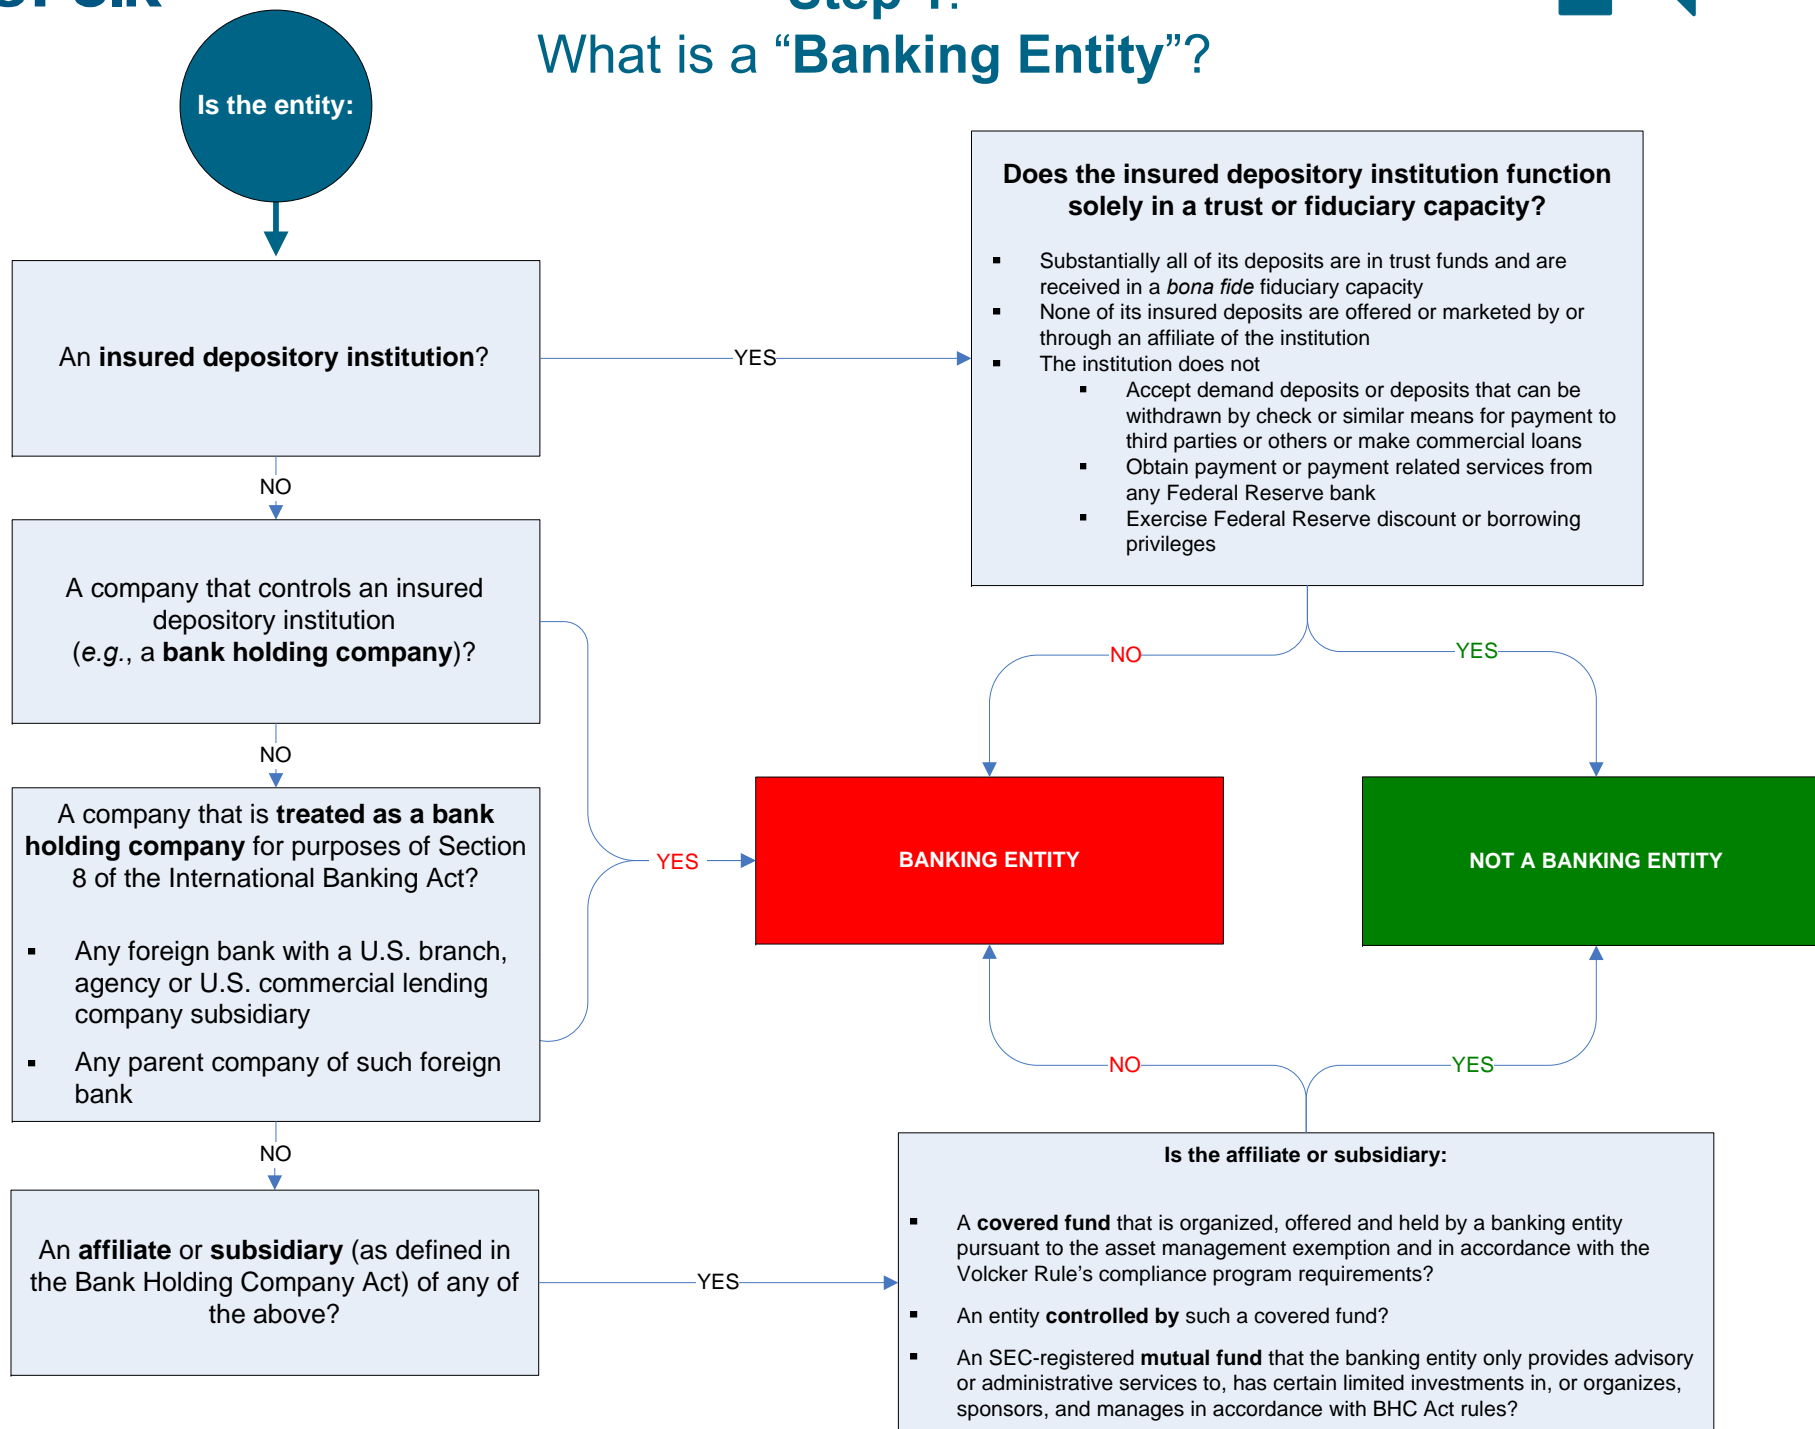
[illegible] Step 1: What is a “**Banking Entity**”?

Is the entity:

An **insured depository institution**?

YES

Does the insured depository institution function solely in a trust or fiduciary capacity?

- Substantially all of its deposits are in trust funds and are received in a *bona fide* fiduciary capacity
- None of its insured deposits are offered or marketed by or through an affiliate of the institution
- The institution does not
  - Accept demand deposits or deposits that can be withdrawn by check or similar means for payment to third parties or others or make commercial loans
  - Obtain payment or payment related services from any Federal Reserve bank
  - Exercise Federal Reserve discount or borrowing privileges

NO

A company that controls an insured depository institution (*e.g.*, a **bank holding company**)?

NO

YES

NO

A company that is **treated as a bank holding company** for purposes of Section 8 of the International Banking Act?

- Any foreign bank with a U.S. branch, agency or U.S. commercial lending company subsidiary
- Any parent company of such foreign bank

YES

BANKING ENTITY

NOT A BANKING ENTITY

NO

NO

YES

NO

An **affiliate** or **subsidiary** (as defined in the Bank Holding Company Act) of any of the above?

YES

Is the affiliate or subsidiary:

- A **covered fund** that is organized, offered and held by a banking entity pursuant to the asset management exemption and in accordance with the Volcker Rule’s compliance program requirements?
- An entity **controlled by** such a covered fund?
- An SEC-registered **mutual fund** that the banking entity only provides advisory or administrative services to, has certain limited investments in, or organizes, sponsors, and manages in accordance with BHC Act rules?